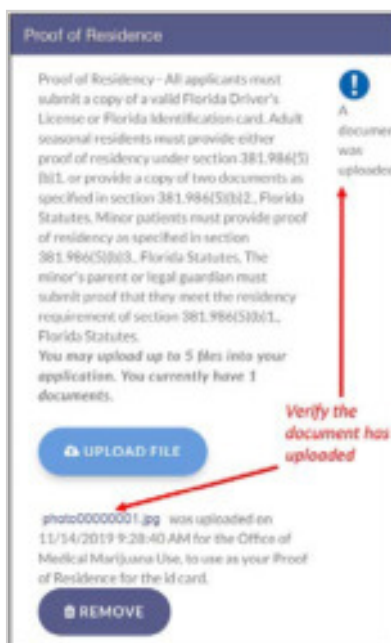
Proof of Residence

Proof of Residency - All applicants must submit a copy of a valid Florida Driver's License or Florida Identification card. Adult seasonal residents must provide either proof of residency under section 381.986(5)(b)1. or provide a copy of two documents as specified in section 381.986(5)(b)2., Florida Statutes. Minor patients must provide proof of residency as specified in section 381.986(5)(b)3., Florida Statutes. The minor's parent or legal guardian must submit proof that they meet the residency requirement of section 381.986(5)(b)1., Florida Statutes.

*You may upload up to 5 files into your application. You currently have 1 documents.*

A documen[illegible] was uploaded

Verify the document has uploaded

UPLOAD FILE

photo00000001.jpg was uploaded on 11/14/2019 9:28:40 AM for the Office of Medical Marijuana Use, to use as your Proof of Residence for the id card.

REMOVE